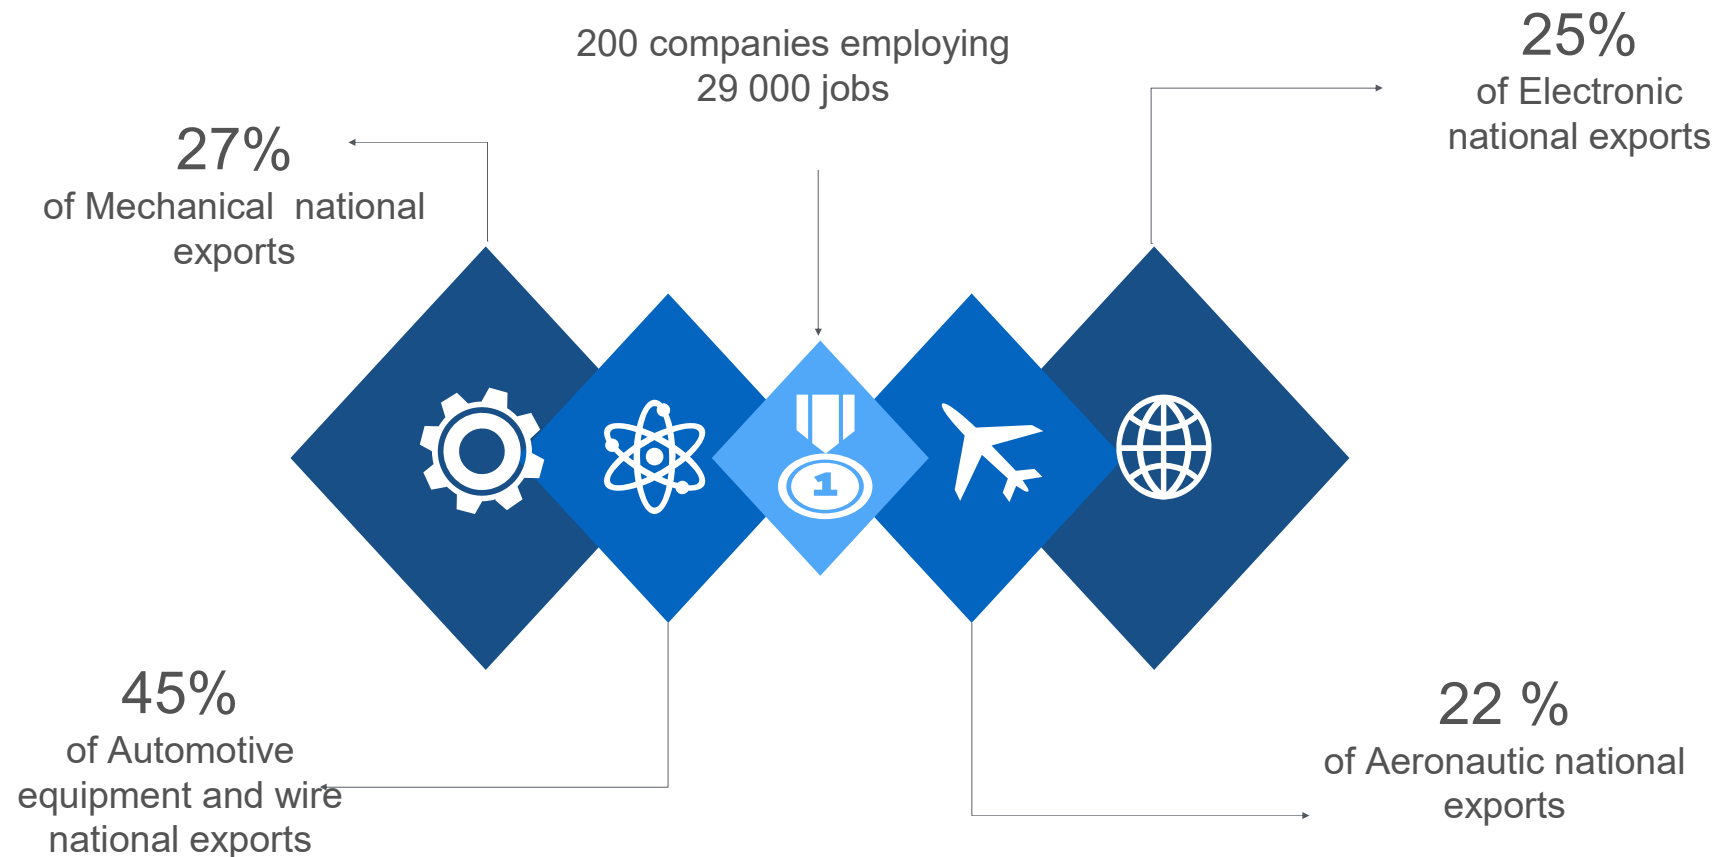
200 companies employing 29 000 jobs

25%
of Electronic national exports

27%
of Mechanical national exports

1

45%
of Automotive equipment and wire national exports

22 %
of Aeronautic national exports